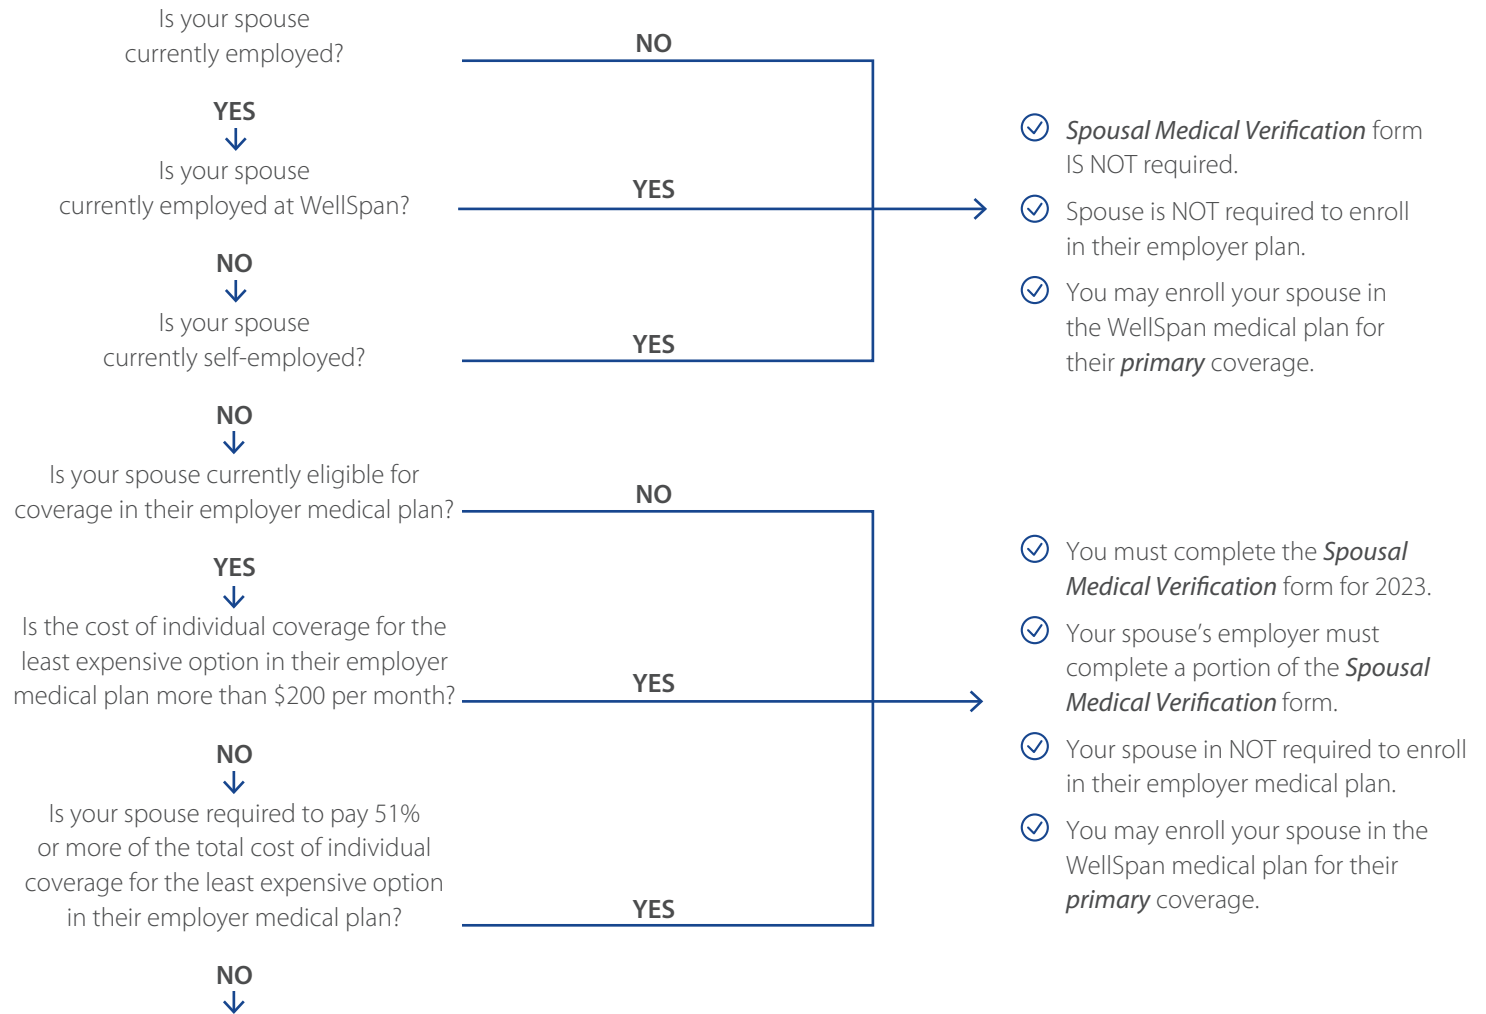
Is your spouse currently employed?

NO

YES

Is your spouse currently employed at WellSpan?

YES

NO

Is your spouse currently self-employed?

YES

Spousal Medical Verification form IS NOT required.

Spouse is NOT required to enroll in their employer plan.

You may enroll your spouse in the WellSpan medical plan for their primary coverage.

NO

Is your spouse currently eligible for coverage in their employer medical plan?

NO

YES

Is the cost of individual coverage for the least expensive option in their employer medical plan more than $200 per month?

YES

NO

Is your spouse required to pay 51% or more of the total cost of individual coverage for the least expensive option in their employer medical plan?

YES

NO

You must complete the Spousal Medical Verification form for 2023.

Your spouse's employer must complete a portion of the Spousal Medical Verification form.

Your spouse in NOT required to enroll in their employer medical plan.

You may enroll your spouse in the WellSpan medical plan for their primary coverage.